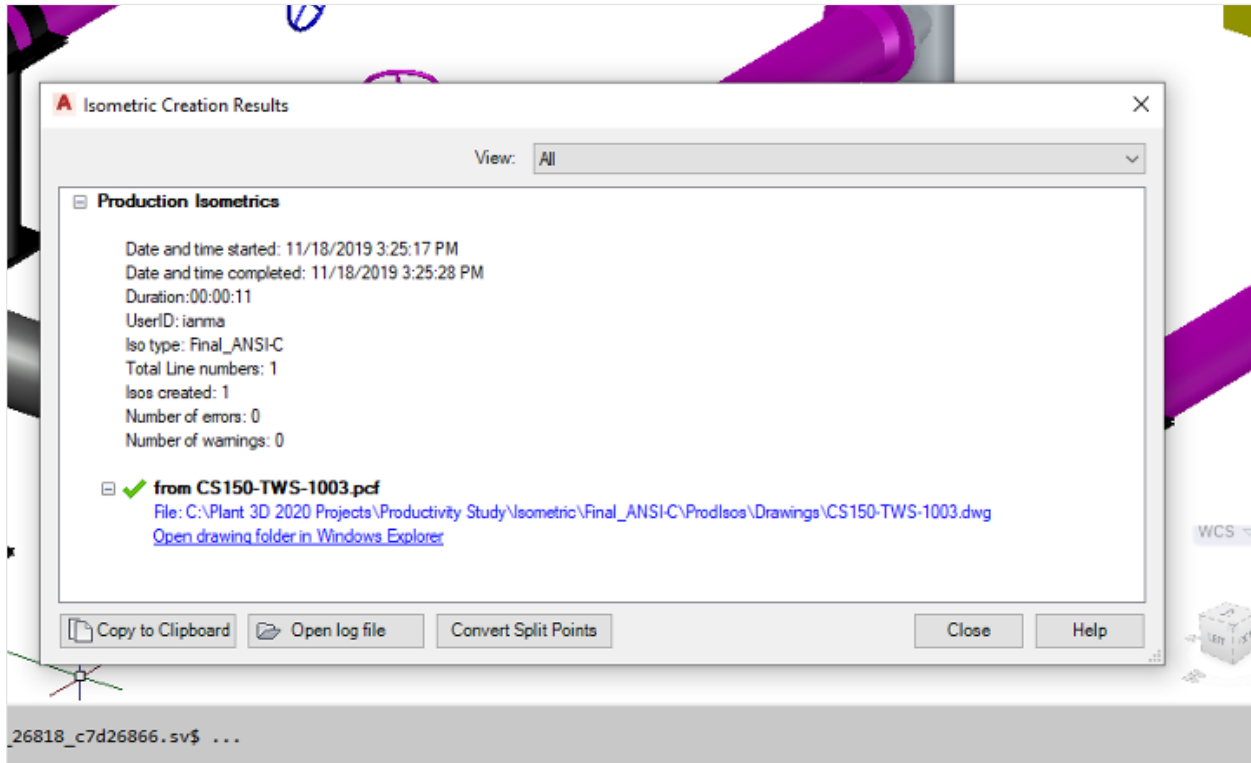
Isometric Creation Results

View: All

Production Isometrics

Date and time started: 11/18/2019 3:25:17 PM
Date and time completed: 11/18/2019 3:25:28 PM
Duration:00:00:11
UserID: ianma
Iso type: Final_ANSI-C
Total Line numbers: 1
Isos created: 1
Number of errors: 0
Number of warnings: 0

from CS150-TWS-1003.pcf
File: C:\Plant 3D 2020 Projects\Productivity Study\Isometric\Final_ANSI-C\ProdIsos\Drawings\CS150-TWS-1003.dwg
Open drawing folder in Windows Explorer

Copy to Clipboard
Open log file
Convert Split Points
Close
Help

WCS

_26818_c7d26866.sv$ ...